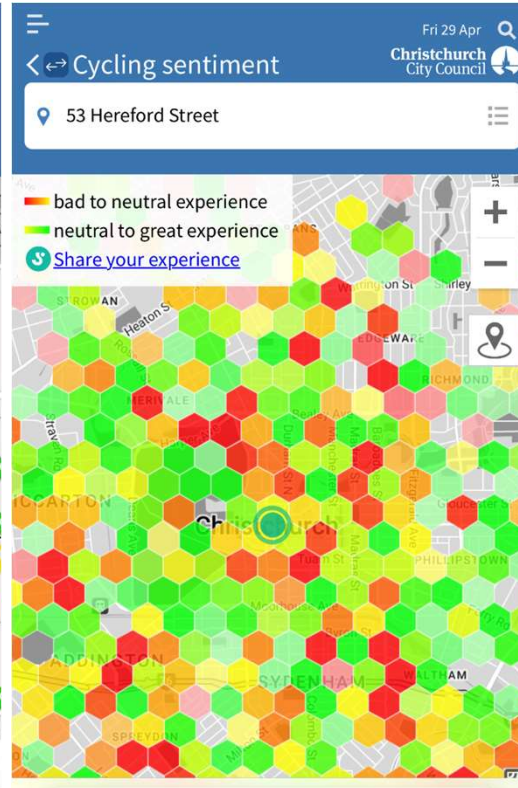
Fri 29 Apr

Cycling sentiment

Christchurch City Council

53 Hereford Street

bad to neutral experience
neutral to great experience
Share your experience

+
−

STROWAN
Heaton St
Wellington St
Shirley
EDGEWARE
RICHMOND
MERIVALE
Bealey Ave
Gloucester St
ICCARTON
Christchurch
Tuam St
PHILLIPSTOWN
Moorhouse Ave
ADDINGTON
SYDENHAM
WALTHAM
SPREYDON